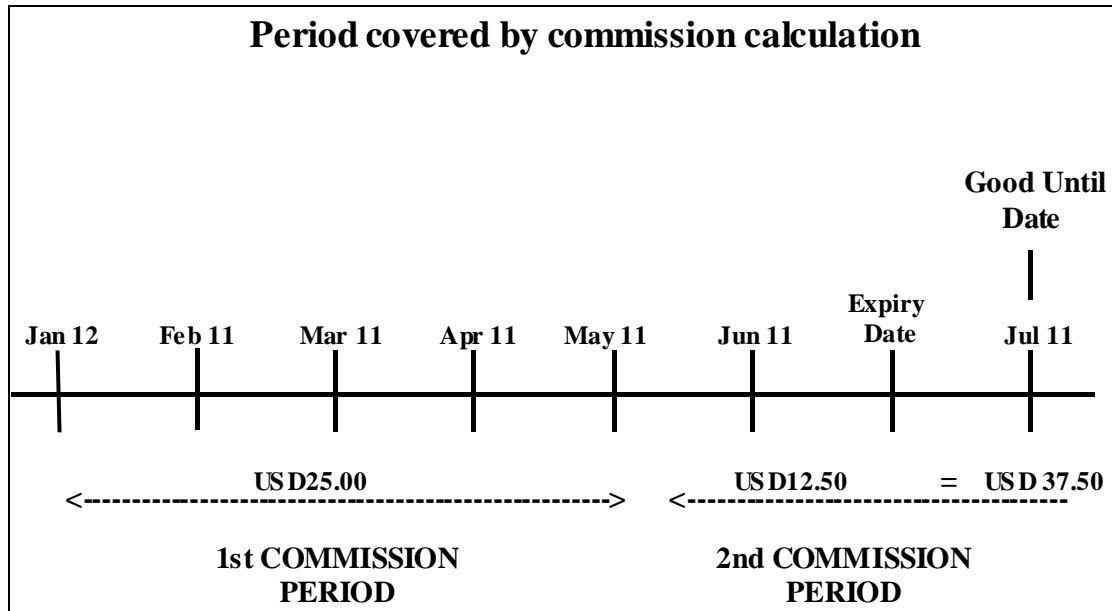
Period covered by commission calculation

Good Until Date

Jan 12
Feb 11
Mar 11
Apr 11
May 11
Jun 11
Expiry Date
Jul 11

USD25.00
<------------------------------------------------------->

USD12.50 = USD 37.50
<-------------------------------------------

1st COMMISSION PERIOD

2nd COMMISSION PERIOD